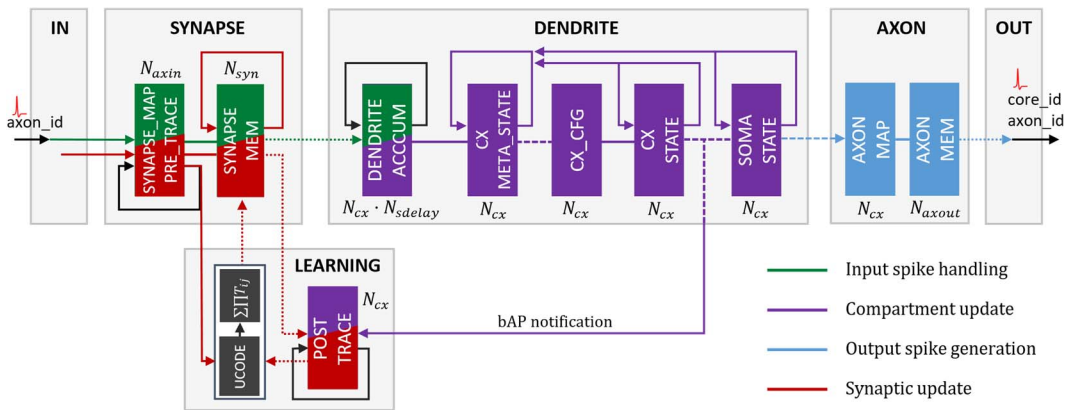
IN

SYNAPSE

DENDRITE

AXON

OUT

axon_id

$N_{axin}$

SYNAPSE_MAP

PRE_TRACE

$N_{syn}$

SYNAPSE MEM

DENDRITE ACCCUM

$N_{cx} \cdot N_{sdelay}$

CX META_STATE

$N_{cx}$

CX_CFG

$N_{cx}$

CX STATE

$N_{cx}$

SOMA STATE

$N_{cx}$

AXON MAP

$N_{cx}$

AXON MEM

$N_{axout}$

core_id

axon_id

LEARNING

$\Sigma\Pi T_{ij}$

UCODE

$N_{cx}$

POST TRACE

bAP notification

Input spike handling

Compartment update

Output spike generation

Synaptic update